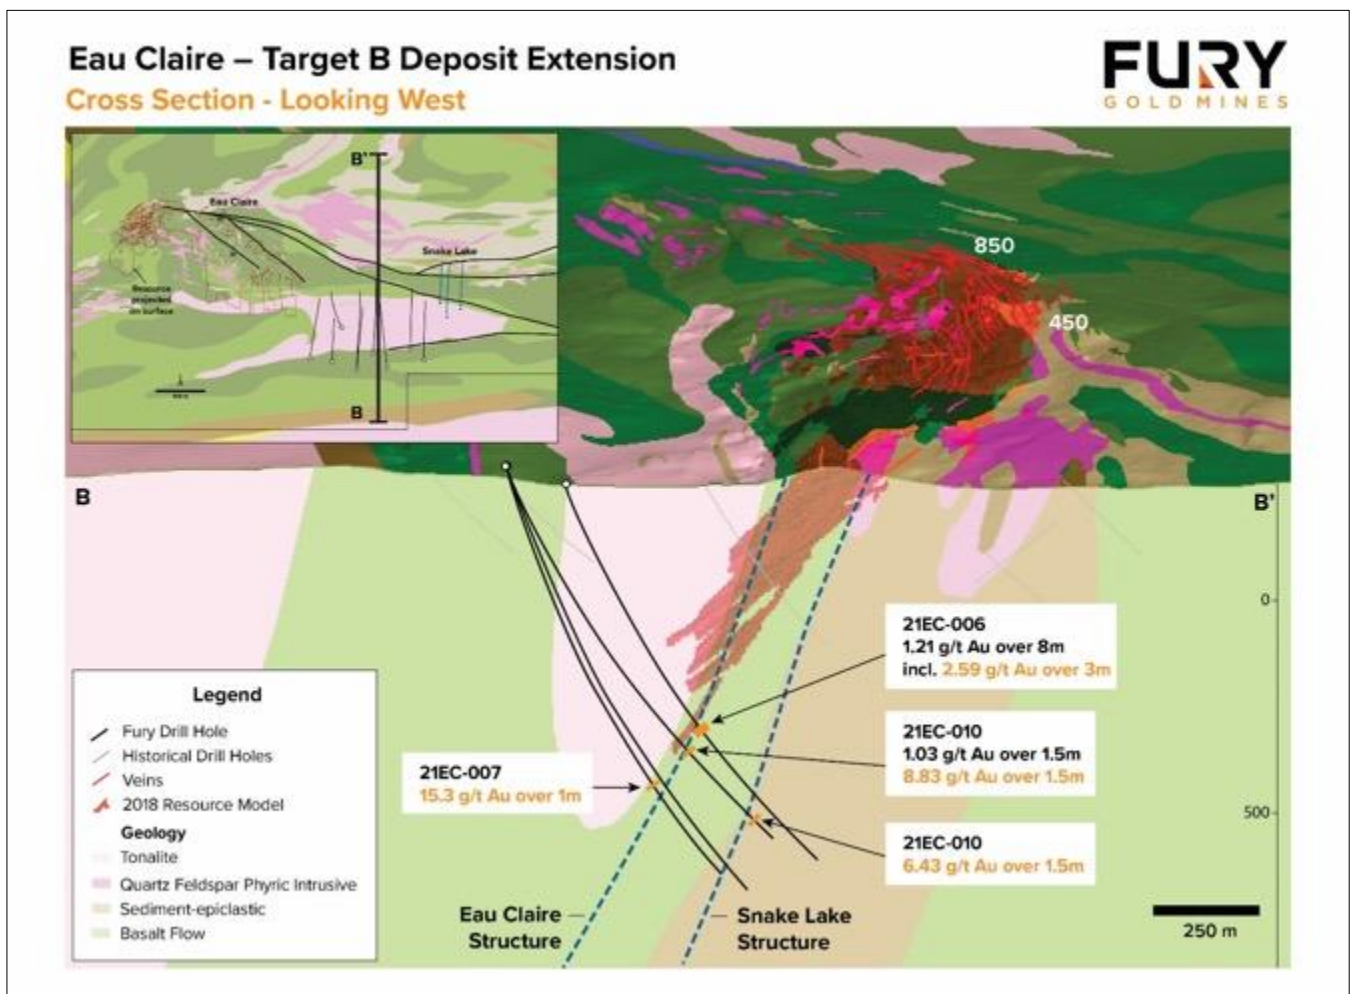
Eau Claire – Target B Deposit Extension
Cross Section - Looking West

FURY
GOLD MINES

B'
Eau Claire
Snake Lake
Resource projected on surface
B

850
450

B
B'
0
500

21EC-006
1.21 g/t Au over 8m
incl. 2.59 g/t Au over 3m

21EC-010
1.03 g/t Au over 1.5m
8.83 g/t Au over 1.5m

21EC-007
15.3 g/t Au over 1m

21EC-010
6.43 g/t Au over 1.5m

Legend
Fury Drill Hole
Historical Drill Holes
Veins
2018 Resource Model
Geology
Tonalite
Quartz Feldspar Phyric Intrusive
Sediment-epiclastic
Basalt Flow

Eau Claire Structure
Snake Lake Structure

250 m